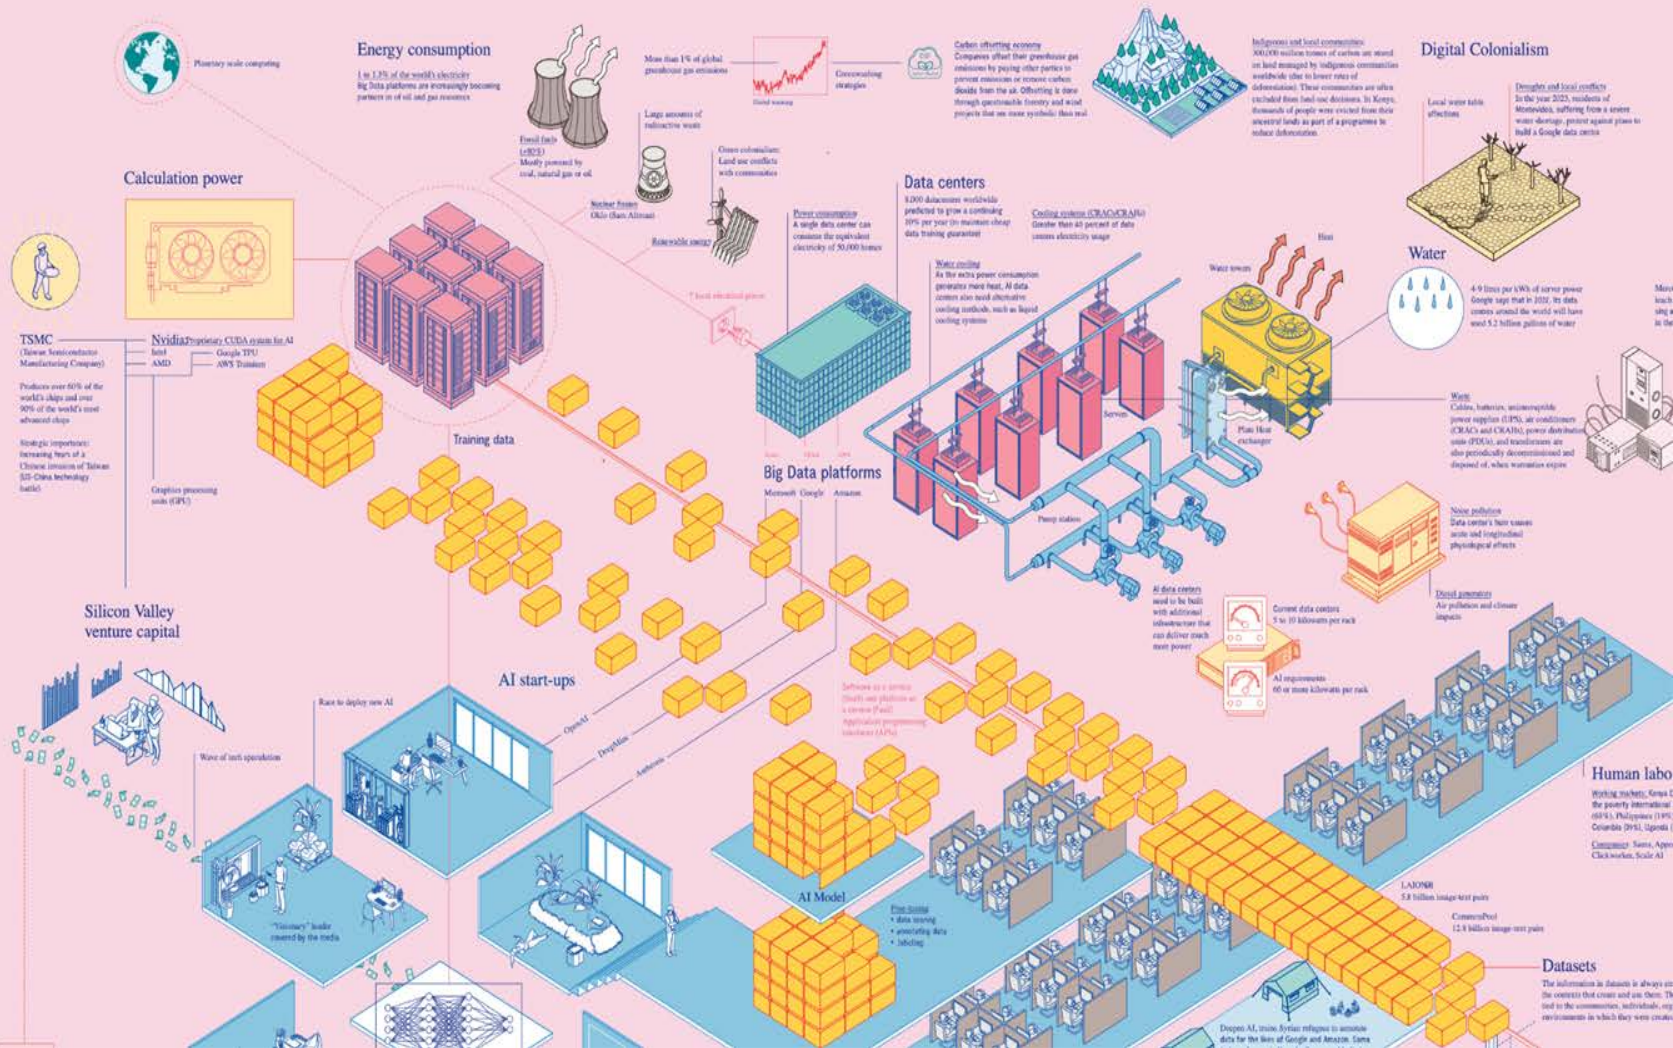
Planetary scale computing

Energy consumption
1 to 1.5% of the world's electricity
Big Data platforms are increasingly becoming partners in oil and gas resources

More than 1% of global greenhouse gas emissions

Global warming

Greenwashing strategies

Carbon offsetting economy
Companies offset their greenhouse gas emissions by paying other parties to prevent emissions or remove carbon dioxide from the air. Offsetting is done through questionable forestry and wind projects that are more symbolic than real

Indigenous and local communities
300,000 million tonnes of carbon are stored on land managed by indigenous communities worldwide (due to lower rates of deforestation). These communities are often excluded from land-use decisions. In Kenya, thousands of people were evicted from their ancestral lands as part of a programme to reduce deforestation

Digital Colonialism

Local water table affection

Droughts and local conflicts
In the year 2023, residents of Montevideo, suffering from a severe water shortage, protest against plans to build a Google data centre

Fossil fuels (±80%)
Mostly powered by coal, natural gas or oil

Large amounts of radioactive waste

Green colonialism:
Land use conflicts with communities

Nuclear Fission
Oklo (Sam Altman)

Renewable energy

Calculation power

Power consumption
A single data center can consume the equivalent electricity of 50,000 homes

Data centers
8,000 datacenters worldwide predicted to grow a continuing 10% per year (to maintain cheap data training guarantee)

Cooling systems (CRACs/CRAHs)
Greater than 40 percent of data centers electricity usage

Heat

Water towers

Water

Water cooling
As the extra power consumption generates more heat, AI data centers also need alternative cooling methods, such as liquid cooling systems

4-9 litres per kWh of server power
Google says that in 2021, its data centers around the world will have used 5.2 billion gallons of water

Local electrical power

TSMC
(Taiwan Semiconductor Manufacturing Company)

Nvidia Proprietary CUDA system for AI
Intel
AMD
Google TPU
AWS Trainium

Produces over 60% of the world's chips and over 90% of the world's most advanced chips

Strategic importance:
Increasing fears of a Chinese invasion of Taiwan (US-China technology battle)

Graphics processing units (GPU)

Training data

Servers

Plate Heat exchanger

Waste
Cables, batteries, uninterruptible power supplies (UPS), air conditioners (CRACs and CRAHs), power distribution units (PDUs), and transformers are also periodically decommissioned and disposed of, when warranties expire

Big Data platforms
Microsoft Google Amazon

Pump station

Noise pollution
Data center's hum causes acute and longitudinal physiological effects

Diesel generators
Air pollution and climate impacts

AI data centers need to be built with additional infrastructure that can deliver much more power

Current data centers
5 to 10 kilowatts per rack

AI requirements
60 or more kilowatts per rack

Silicon Valley venture capital

Race to deploy new AI

AI start-ups

OpenAI
DeepMind
Anthropic

Software as a service (SaaS) and platform as a service (PaaS)
Application programming interfaces (APIs)

Wave of tech speculation

"Visionary" leader covered by the media

AI Model

Fine-tuning
• data sourcing
• annotating data
• labeling

Human labo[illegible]
Working markets: Kenya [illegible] the poverty international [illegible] (69%), Philippines (19% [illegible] Colombia (8%), Uganda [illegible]
Companies: Sama, Appe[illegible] Clickworker, Scale AI

LAION-5B
5.8 billion image-text pairs

CommonPool
12.8 billion image-text pairs

Datasets
The information in datasets is always at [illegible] the contexts that create and use them. Th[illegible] tied to the communities, individuals, org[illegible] environments in which they were create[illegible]

Daspro AI, trains Syriac refugees to annotate data for the likes of Google and Amazon. Some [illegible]